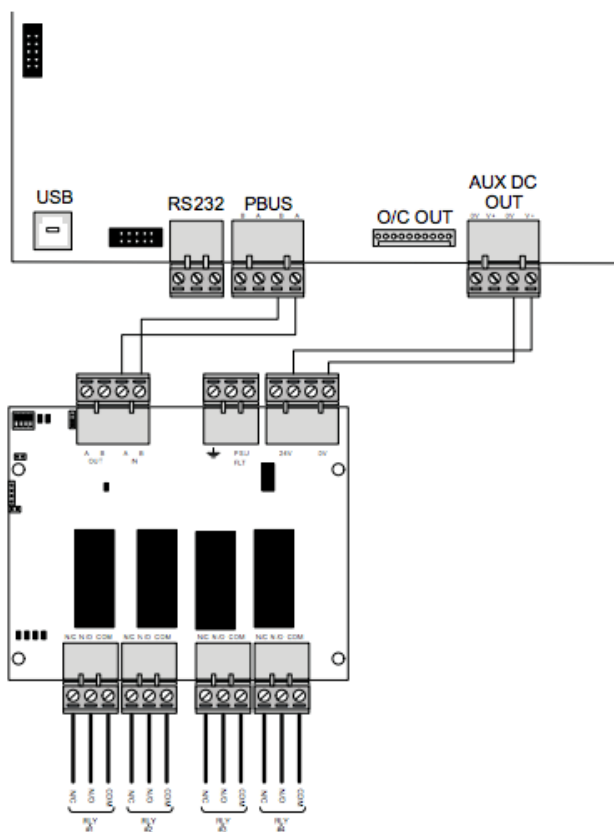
USB

RS232

PBUS

B A B A

O/C OUT

AUX DC OUT

0V V+ 0V V+

A B OUT

A B IN

PSU FLT

24V

0V

N/C N/O COM

N/C N/O COM

N/C N/O COM

N/C N/O COM

N/C N/O COM

N/C N/O COM

N/C N/O COM

N/C N/O COM

RLY #1

RLY #2

RLY #3

RLY #4